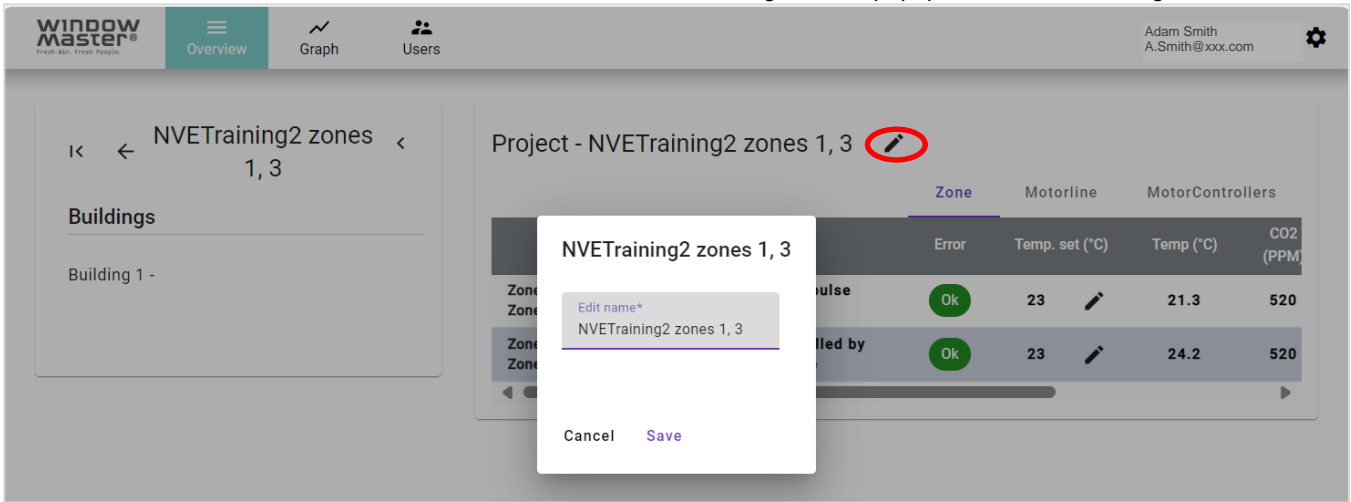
WindowMaster®
Fresh Air. Fresh People.

Overview

Graph

Users

Adam Smith
A.Smith@xxx.com

NVETraining2 zones 1, 3

Buildings

Building 1 -

Project - NVETraining2 zones 1, 3

Zone
Motorline
MotorControllers

| | | Error | Temp. set (°C) | Temp (°C) | CO2 (PPM) |
|---|---|---|---|---|---|
| Zone Zone | pulse | Ok | 23 | 21.3 | 520 |
| Zone Zone | lled by | Ok | 23 | 24.2 | 520 |

NVETraining2 zones 1, 3

Edit name*
NVETraining2 zones 1, 3

Cancel
Save